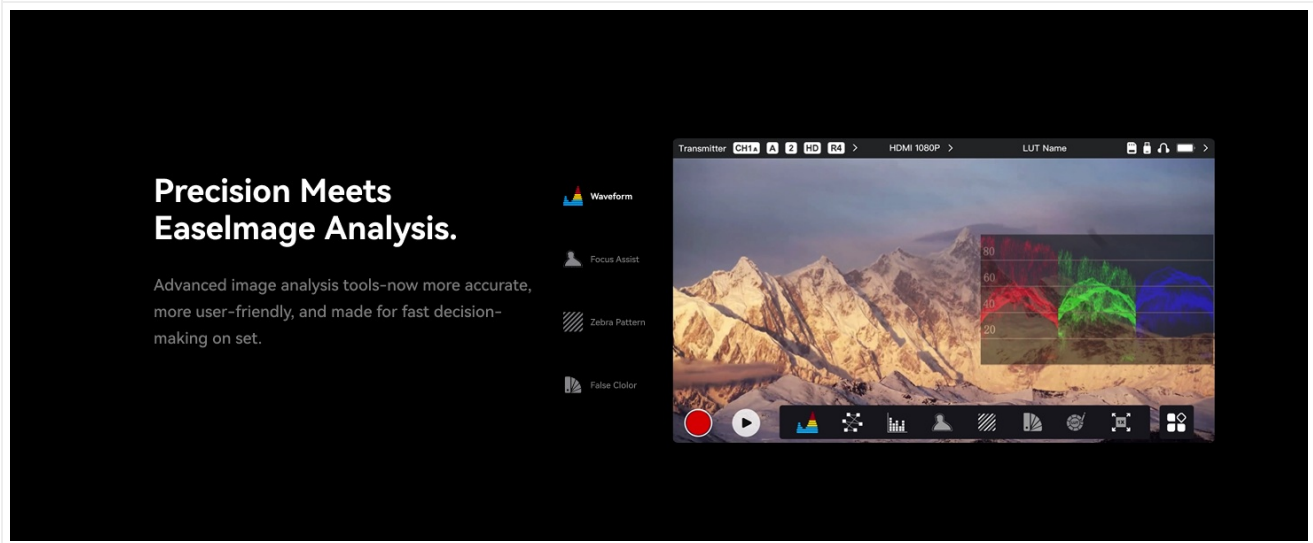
Precision Meets EaseImage Analysis.

Advanced image analysis tools-now more accurate, more user-friendly, and made for fast decision-making on set.

Waveform

Focus Assist

Zebra Pattern

False Color

Transmitter CH1A A 2 HD R4 >

HDMI 1080P >

LUT Name

80

60

40

20